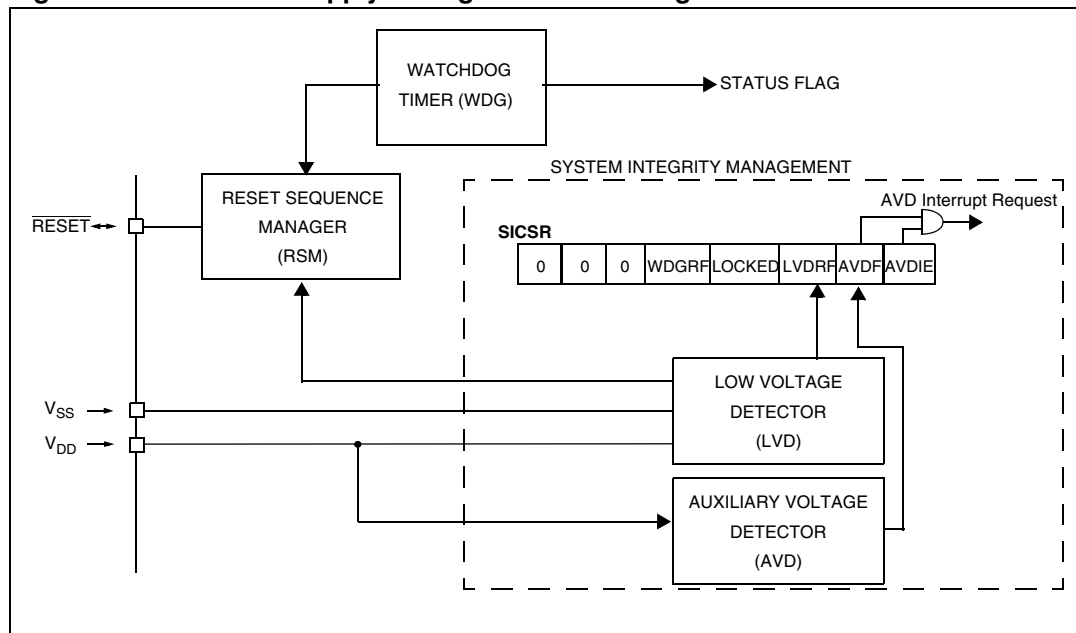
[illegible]

WATCHDOG TIMER (WDG)

STATUS FLAG

SYSTEM INTEGRITY MANAGEMENT

RESET SEQUENCE MANAGER (RSM)

AVD Interrupt Request

$\overline{\text{RESET}}$

SICSR

| 0 | 0 | 0 | WDGRF | LOCKED | LVDRF | AVDF | AVDIE |
|---|---|---|---|---|---|---|---|

LOW VOLTAGE DETECTOR (LVD)

$V_{SS}$

$V_{DD}$

AUXILIARY VOLTAGE DETECTOR (AVD)